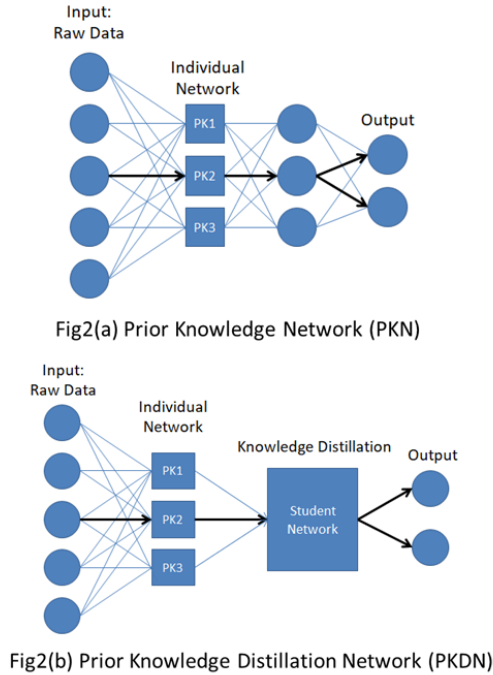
Input:
Raw Data

Individual
Network

PK1

PK2

PK3

Output

Fig2(a) Prior Knowledge Network (PKN)

Input:
Raw Data

Individual
Network

PK1

PK2

PK3

Knowledge Distillation

Student
Network

Output

Fig2(b) Prior Knowledge Distillation Network (PKDN)